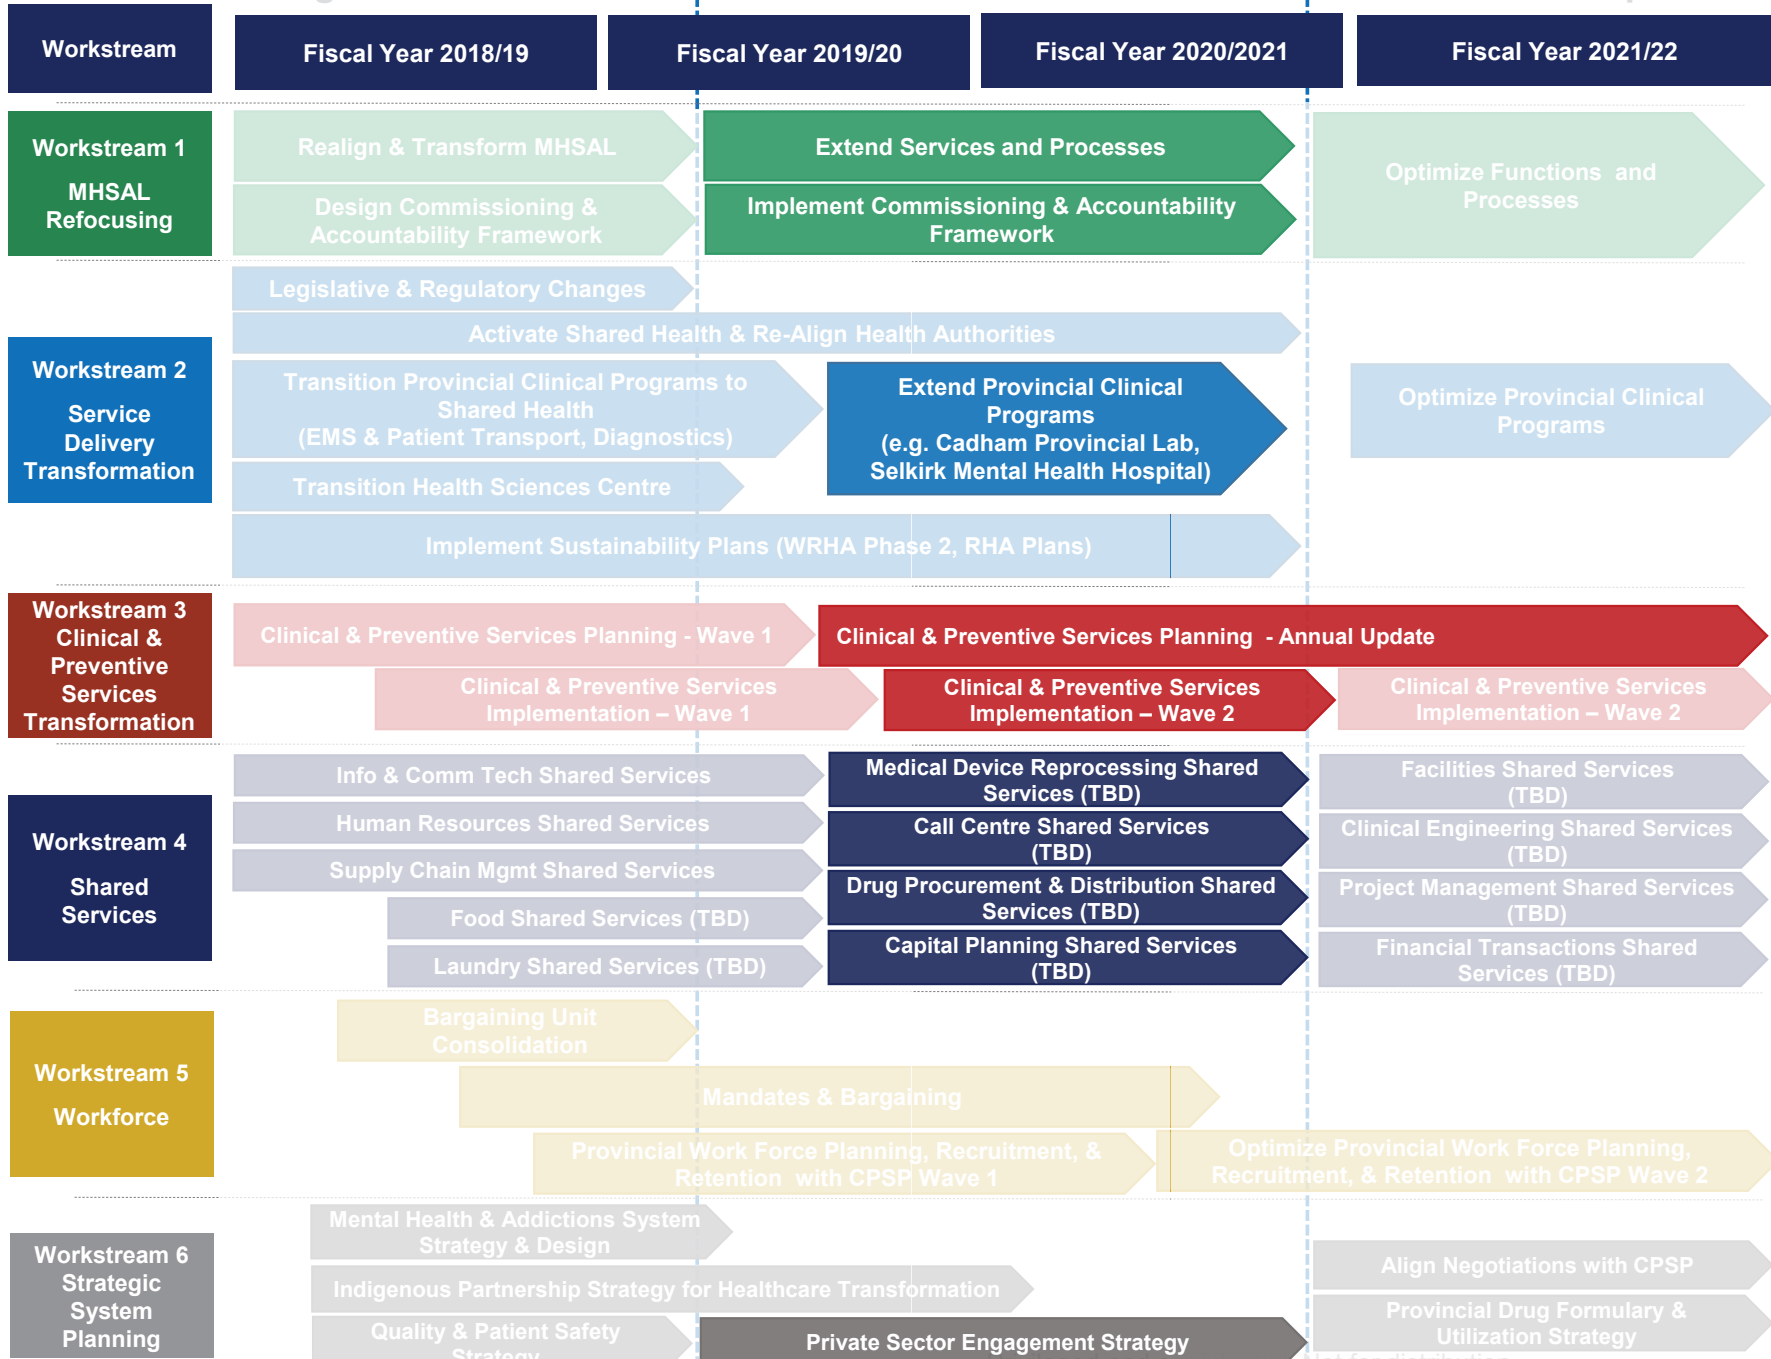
| Workstream | Fiscal Year 2018/19 | Fiscal Year 2019/20 | Fiscal Year 2020/2021 | Fiscal Year 2021/22 |
|---|---|---|---|---|

Workstream 1
MHSAL Refocusing

Realign & Transform MHSAL
Design Commissioning & Accountability Framework
Extend Services and Processes
Implement Commissioning & Accountability Framework
Optimize Functions and Processes

Workstream 2
Service Delivery Transformation

Legislative & Regulatory Changes
Activate Shared Health & Re-Align Health Authorities
Transition Provincial Clinical Programs to Shared Health (EMS & Patient Transport, Diagnostics)
Extend Provincial Clinical Programs (e.g. Cadham Provincial Lab, Selkirk Mental Health Hospital)
Optimize Provincial Clinical Programs
Transition Health Sciences Centre
Implement Sustainability Plans (WRHA Phase 2, RHA Plans)

Workstream 3
Clinical & Preventive Services Transformation

Clinical & Preventive Services Planning - Wave 1
Clinical & Preventive Services Planning - Annual Update
Clinical & Preventive Services Implementation – Wave 1
Clinical & Preventive Services Implementation – Wave 2
Clinical & Preventive Services Implementation – Wave 2

Workstream 4
Shared Services

Info & Comm Tech Shared Services
Human Resources Shared Services
Supply Chain Mgmt Shared Services
Food Shared Services (TBD)
Laundry Shared Services (TBD)
Medical Device Reprocessing Shared Services (TBD)
Call Centre Shared Services (TBD)
Drug Procurement & Distribution Shared Services (TBD)
Capital Planning Shared Services (TBD)
Facilities Shared Services (TBD)
Clinical Engineering Shared Services (TBD)
Project Management Shared Services (TBD)
Financial Transactions Shared Services (TBD)

Workstream 5
Workforce

Bargaining Unit Consolidation
Mandates & Bargaining
Provincial Work Force Planning, Recruitment, & Retention with CPSP Wave 1
Optimize Provincial Work Force Planning, Recruitment, & Retention with CPSP Wave 2

Workstream 6
Strategic System Planning

Mental Health & Addictions System Strategy & Design
Indigenous Partnership Strategy for Healthcare Transformation
Quality & Patient Safety Strategy
Private Sector Engagement Strategy
Align Negotiations with CPSP
Provincial Drug Formulary & Utilization Strategy